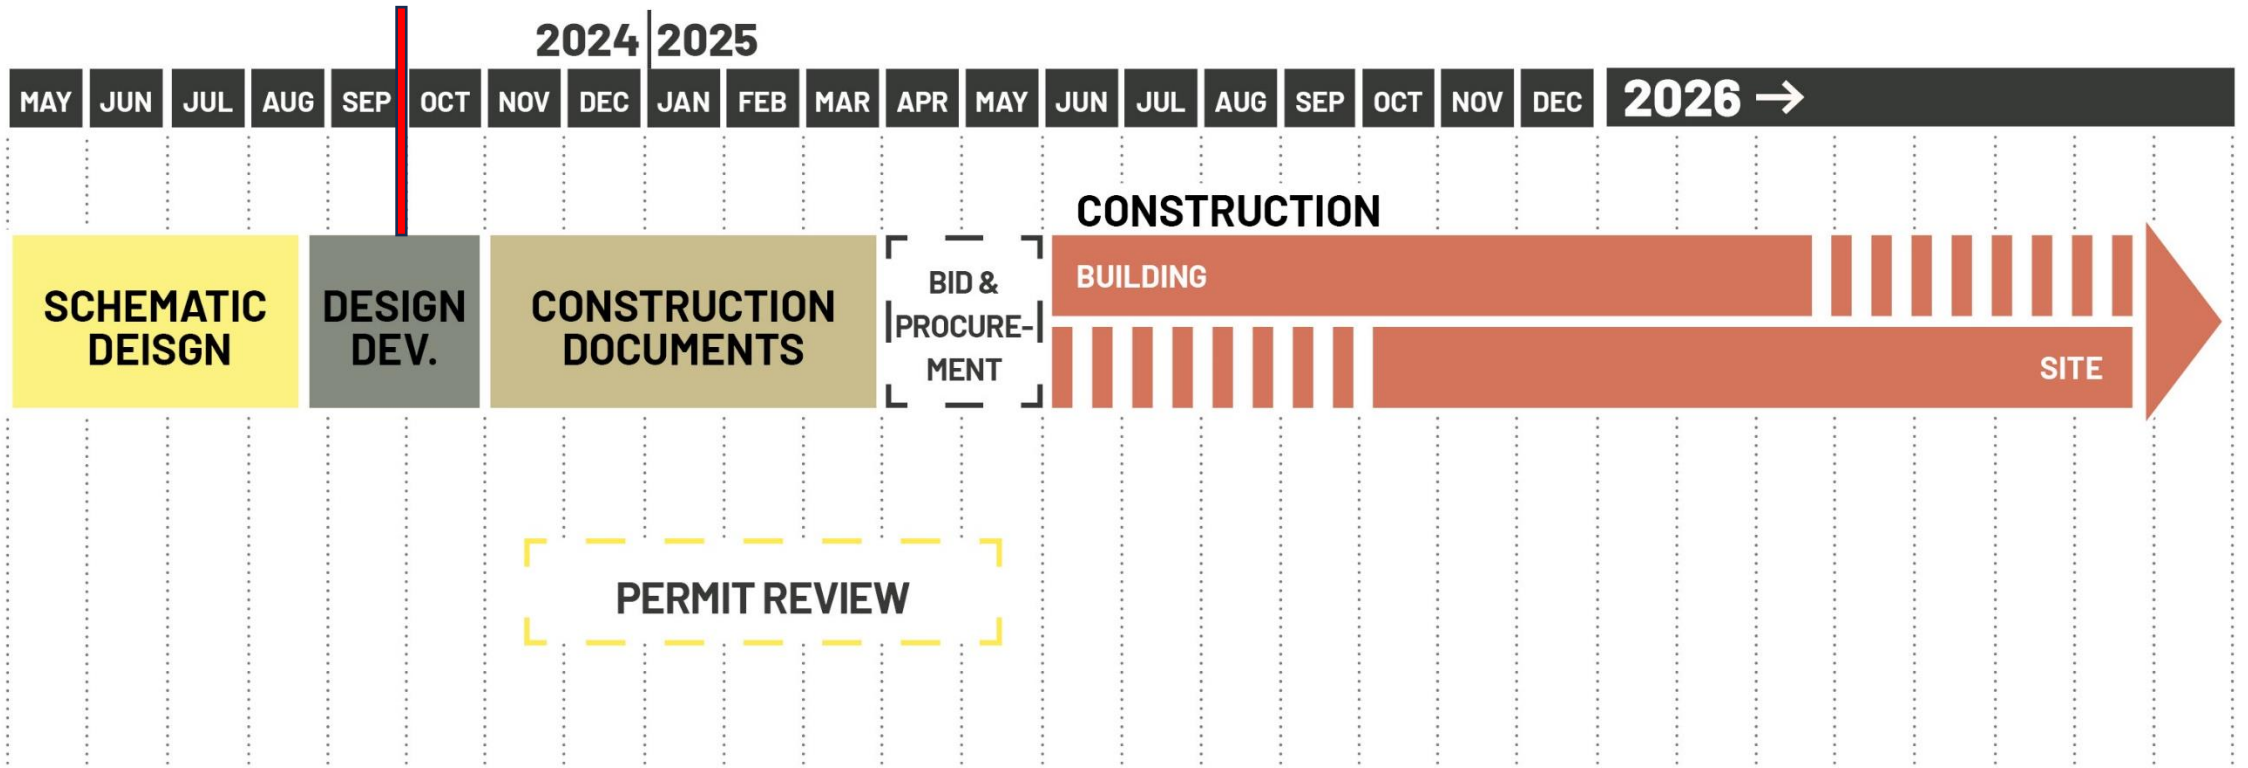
2024 2025

| MAY | JUN | JUL | AUG | SEP | OCT | NOV | DEC | JAN | FEB | MAR | APR | MAY | JUN | JUL | AUG | SEP | OCT | NOV | DEC | 2026 → |
|---|---|---|---|---|---|---|---|---|---|---|---|---|---|---|---|---|---|---|---|---|

CONSTRUCTION

SCHEMATIC DEISGN

DESIGN DEV.

CONSTRUCTION DOCUMENTS

BID & PROCURE-MENT

BUILDING

SITE

PERMIT REVIEW